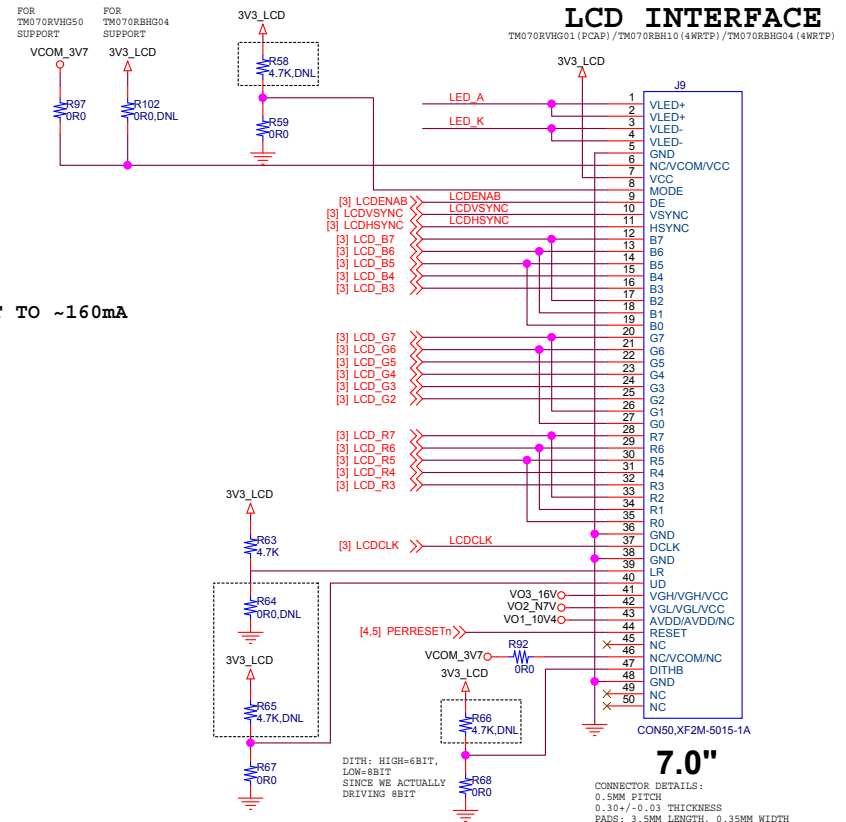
FOR TM070RVHG50 SUPPORT

FOR TM070RBHG04 SUPPORT

3V3_LCD

LCD INTERFACE

TM070RVHG01(PCAP)/TM070RBH10(4WRTP)/TM070RBHG04(4WRTP)

VCOM_3V7

3V3_LCD

R58 4.7K,DNL

3V3_LCD

R97 0R0

R102 0R0,DNL

R59 0R0

J9

LED_A

LED_K

| Pin | Name |
|---|---|
| 1 | VLED+ |
| 2 | VLED+ |
| 3 | VLED- |
| 4 | VLED- |
| 5 | GND |
| 6 | NC/VCOM/VCC |
| 7 | VCC |
| 8 | MODE |
| 9 | DE |
| 10 | VSYNC |
| 11 | HSYNC |
| 12 | B7 |
| 13 | B6 |
| 14 | B5 |
| 15 | B4 |
| 16 | B3 |
| 17 | B2 |
| 18 | B1 |
| 19 | B0 |
| 20 | G7 |
| 21 | G6 |
| 22 | G5 |
| 23 | G4 |
| 24 | G3 |
| 25 | G2 |
| 26 | G1 |
| 27 | G0 |
| 28 | R7 |
| 29 | R6 |
| 30 | R5 |
| 31 | R4 |
| 32 | R3 |
| 33 | R2 |
| 34 | R1 |
| 35 | R0 |
| 36 | GND |
| 37 | DCLK |
| 38 | GND |
| 39 | LR |
| 40 | UD |
| 41 | VGH/VGH/VCC |
| 42 | VGL/VGL/VCC |
| 43 | AVDD/AVDD/NC |
| 44 | RESET |
| 45 | NC |
| 46 | NC/VCOM/NC |
| 47 | DITHB |
| 48 | GND |
| 49 | NC |
| 50 | NC |

[3] LCDENAB LCDENAB
[3] LCDVSYNC LCDVSYNC
[3] LCDHSYNC LCDHSYNC
[3] LCD_B7
[3] LCD_B6
[3] LCD_B5
[3] LCD_B4
[3] LCD_B3

T TO ~160mA

[3] LCD_G7
[3] LCD_G6
[3] LCD_G5
[3] LCD_G4
[3] LCD_G3
[3] LCD_G2

[3] LCD_R7
[3] LCD_R6
[3] LCD_R5
[3] LCD_R4
[3] LCD_R3

3V3_LCD

R63 4.7K

[3] LCDCLK LCDCLK

R64 0R0,DNL

VO3_16V
VO2_N7V
VO1_10V4

[4,5] PERRESETn

R92
VCOM_3V7
0R0

3V3_LCD

3V3_LCD

R65 4.7K,DNL

R66 4.7K,DNL

CON50,XF2M-5015-1A

R67 0R0

DITH: HIGH=6BIT, LOW=8BIT SINCE WE ACTUALLY DRIVING 8BIT

R68 0R0

7.0"

CONNECTOR DETAILS:
0.5MM PITCH
0.30+/-0.03 THICKNESS
PADS: 3.5MM LENGTH, 0.35MM WIDTH